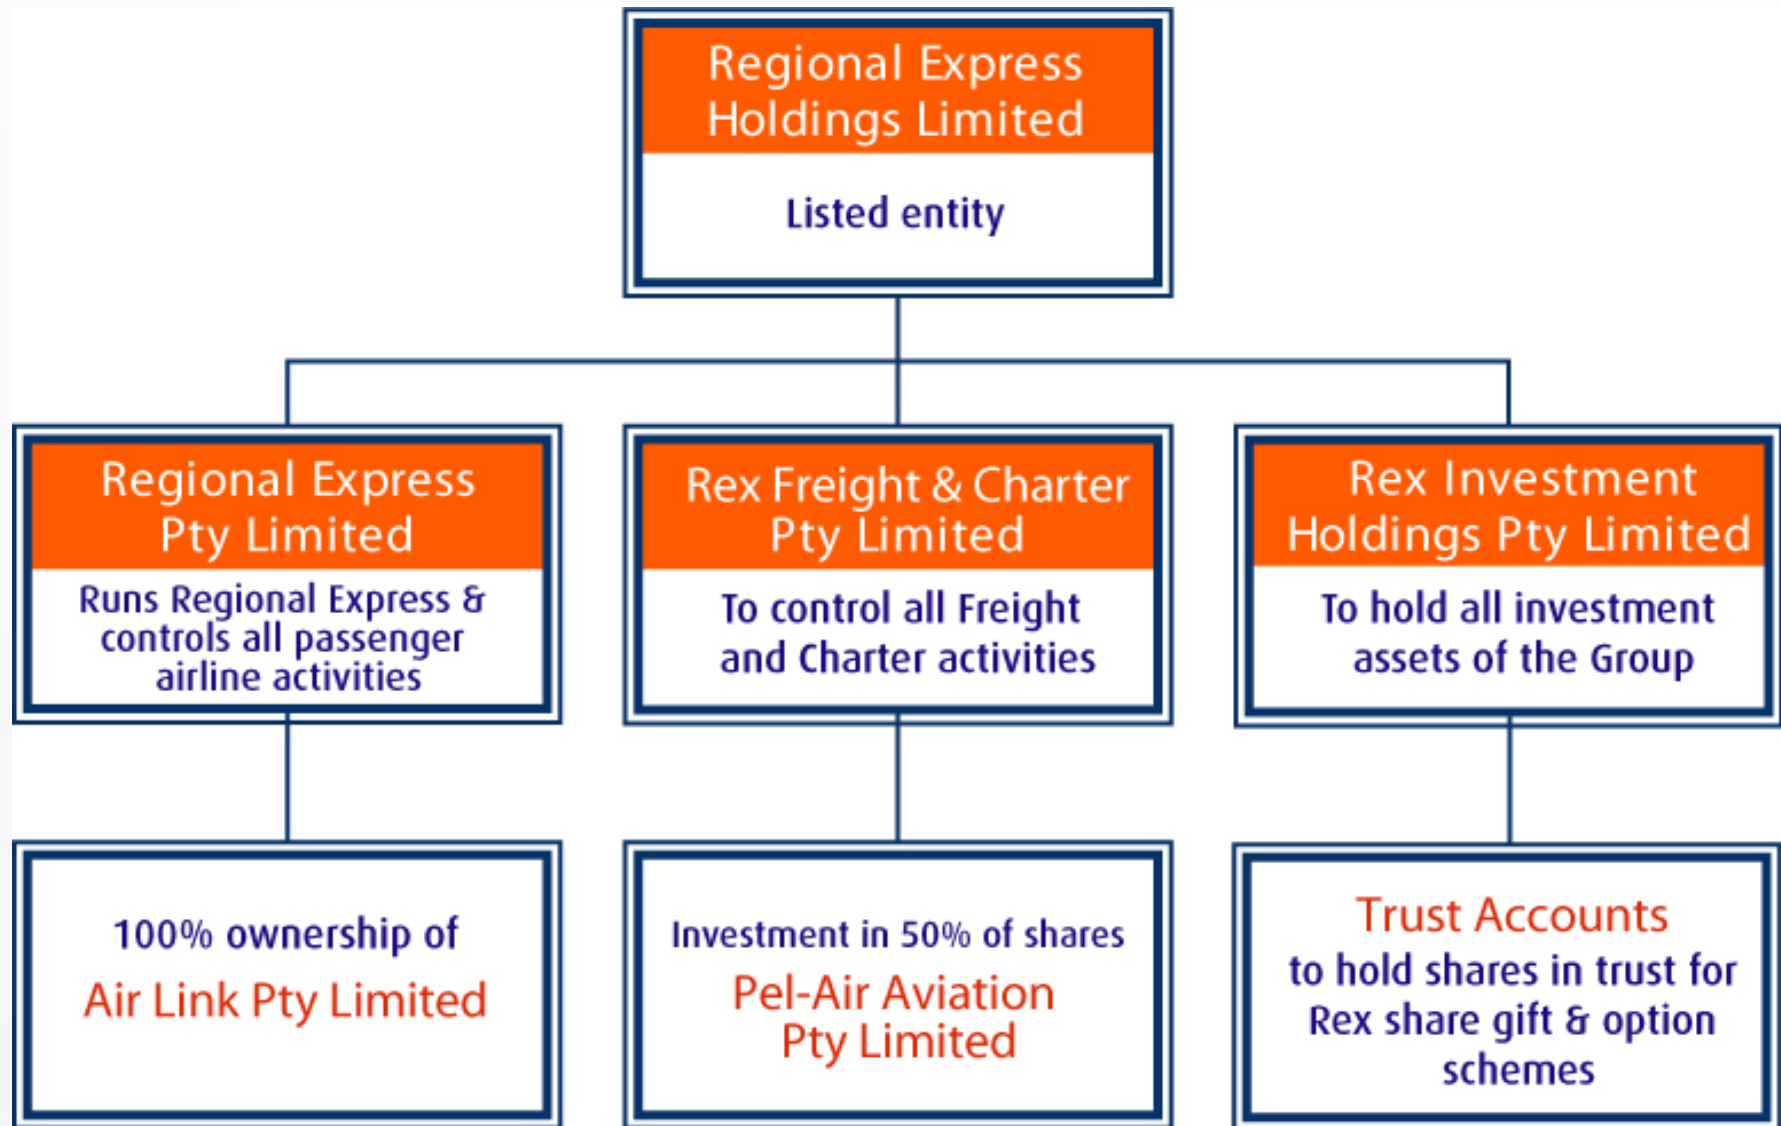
Regional Express Holdings Limited

Listed entity

Regional Express Pty Limited

Runs Regional Express & controls all passenger airline activities

Rex Freight & Charter Pty Limited

To control all Freight and Charter activities

Rex Investment Holdings Pty Limited

To hold all investment assets of the Group

100% ownership of

Air Link Pty Limited

Investment in 50% of shares

Pel-Air Aviation Pty Limited

Trust Accounts

to hold shares in trust for Rex share gift & option schemes